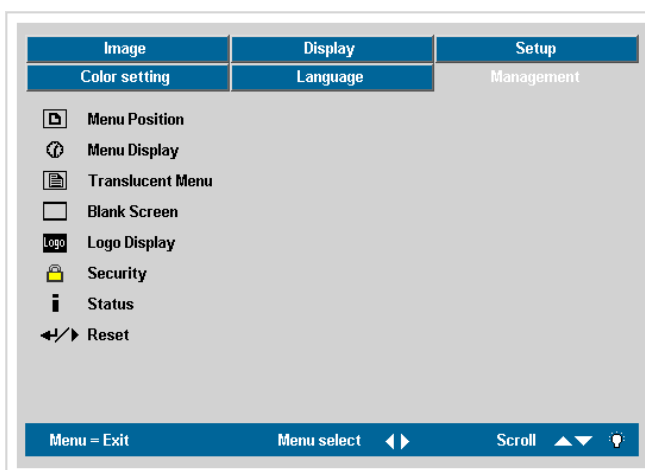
| Image | Display | Setup |
|---|---|---|
| Color setting | Language | Management |

Menu Position
Menu Display
Translucent Menu
Blank Screen
Logo Logo Display
Security
Status
Reset

Menu = Exit Menu select Scroll